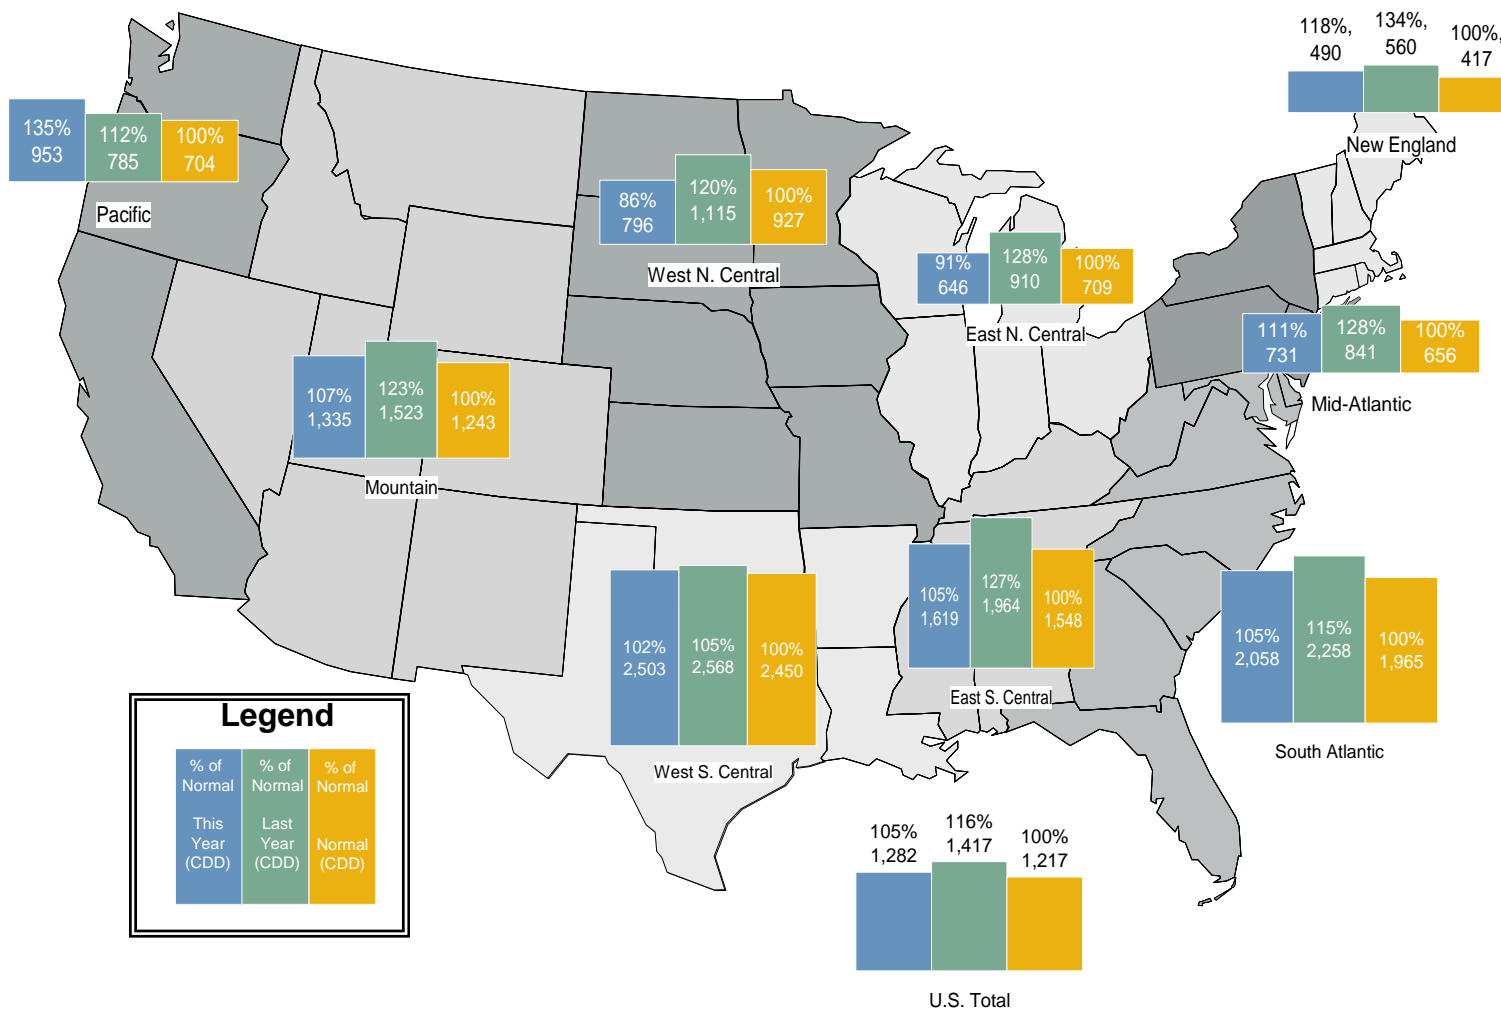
118%, 490
134%, 560
100%, 417
New England

135% 953
112% 785
100% 704
Pacific

86% 796
120% 1,115
100% 927
West N. Central

91% 646
128% 910
100% 709
East N. Central

111% 731
128% 841
100% 656
Mid-Atlantic

107% 1,335
123% 1,523
100% 1,243
Mountain

102% 2,503
105% 2,568
100% 2,450
West S. Central

105% 1,619
127% 1,964
100% 1,548
East S. Central

105% 2,058
115% 2,258
100% 1,965
South Atlantic

Legend

| % of Normal This Year (CDD) | % of Normal Last Year (CDD) | % of Normal Normal (CDD) |
|---|---|---|

105% 1,282
116% 1,417
100% 1,217
U.S. Total